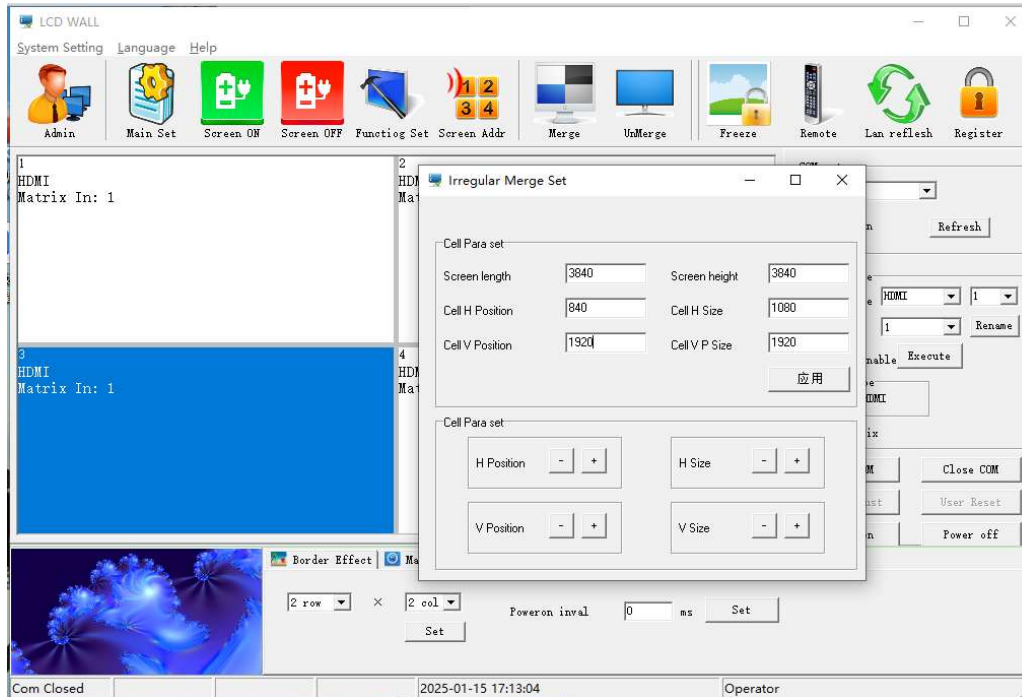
LCD WALL

System Setting Language Help

Admin Main Set Screen ON Screen OFF Functiog Set Screen Addr Merge UnMerge Freeze Remote Lan reflesh Register

1
HDMI
Matrix In: 1

2
HDI
Mat

3
HDMI
Matrix In: 1

4
HDI
Mat

Irregular Merge Set

Cell Para set

Screen length 3840
Screen height 3840
Cell H Position 840
Cell H Size 1080
Cell V Position 1920
Cell V P Size 1920

应用

Cell Para set

H Position - +
H Size - +
V Position - +
V Size - +

Refresh

HDMI 1

1 Rename

nable Execute

HDMI

ix

Close COM

User Reset

Power off

Border Effect Ma

2 row × 2 col

Poweron inval 0 ms Set

Set

Com Closed 2025-01-15 17:13:04 Operator